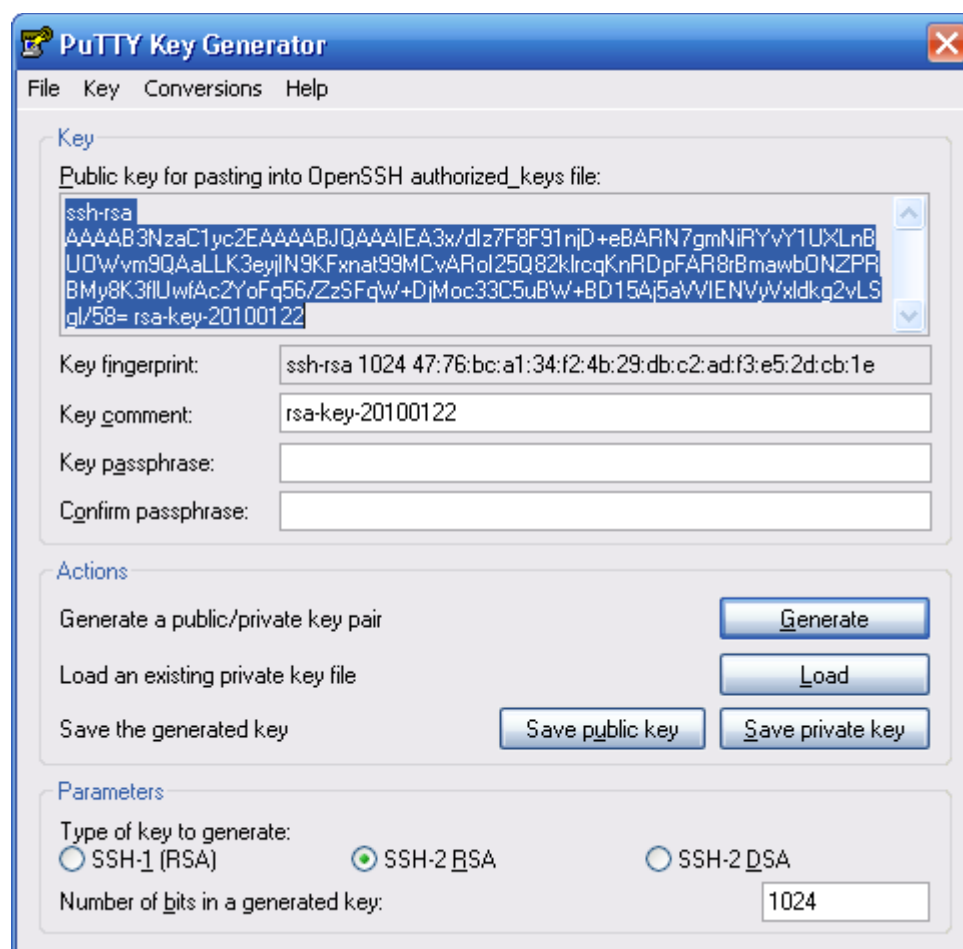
PuTTY Key Generator

File Key Conversions Help

Key

Public key for pasting into OpenSSH authorized_keys file:

ssh-rsa AAAAB3NzaC1yc2EAAAABJQAAAIEA3x/dlz7F8F91njD+eBARN7gmNiRYvY1UXLnBUOWvm9QAaLLK3eyjlN9KFxnat99MCvARol25Q82klrcqKnRDpFAR8rBmawbONZPRBMy8K3flUwfAc2YoFq56/ZzSFqW+DjMoc33C5uBW+BD15Aj5aVVIENVyVxldkg2vLSgl/58= rsa-key-20100122

Key fingerprint: ssh-rsa 1024 47:76:bc:a1:34:f2:4b:29:db:c2:ad:f3:e5:2d:cb:1e

Key comment: rsa-key-20100122

Key passphrase:

Confirm passphrase:

Actions

Generate a public/private key pair Generate

Load an existing private key file Load

Save the generated key Save public key Save private key

Parameters

Type of key to generate:

SSH-1 (RSA) SSH-2 RSA SSH-2 DSA

Number of bits in a generated key: 1024